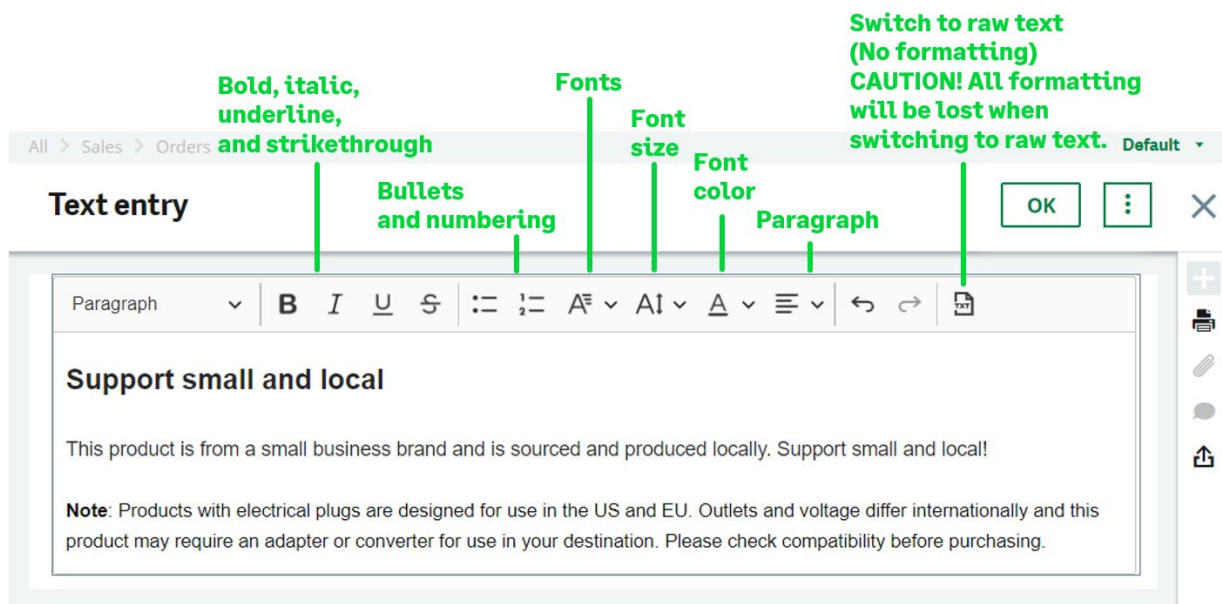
Switch to raw text
(No formatting)
CAUTION! All formatting will be lost when switching to raw text.

Bold, italic, underline, and strikethrough

Fonts

Font size

Font color

Bullets and numbering

Paragraph

All > Sales > Orders

Default

Text entry

OK

Paragraph

B I U S

TXT

Support small and local

This product is from a small business brand and is sourced and produced locally. Support small and local!

**Note**: Products with electrical plugs are designed for use in the US and EU. Outlets and voltage differ internationally and this product may require an adapter or converter for use in your destination. Please check compatibility before purchasing.